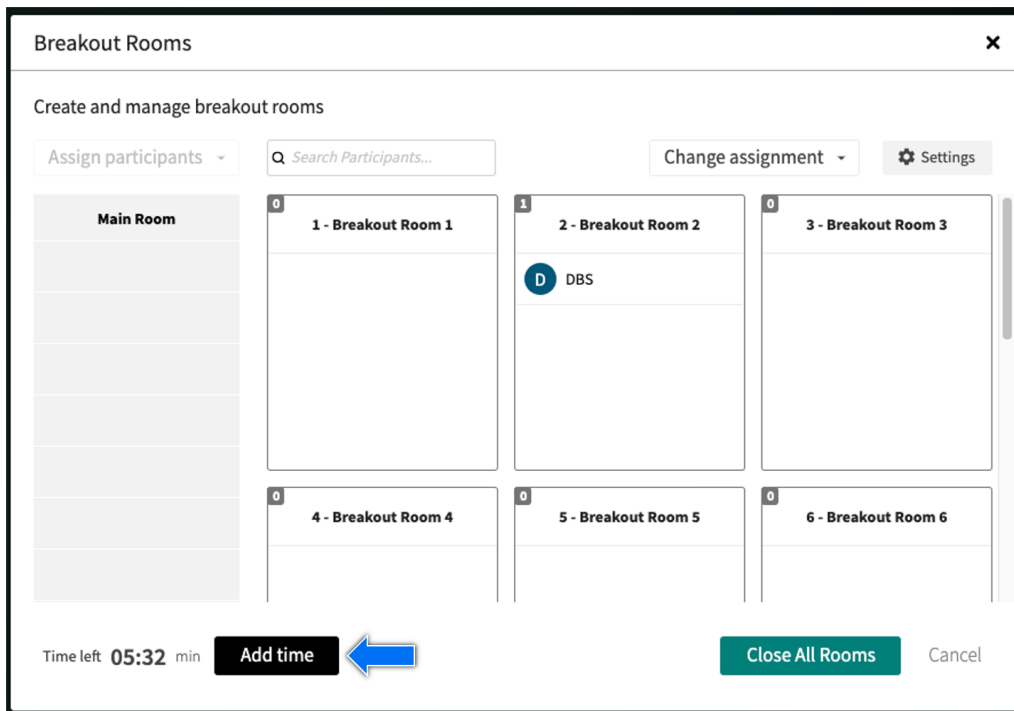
Breakout Rooms
×

Create and manage breakout rooms

Assign participants
Search Participants...
Change assignment
Settings

Main Room

0
1 - Breakout Room 1

1
2 - Breakout Room 2
D DBS

0
3 - Breakout Room 3

0
4 - Breakout Room 4

0
5 - Breakout Room 5

0
6 - Breakout Room 6

Time left 05:32 min
Add time
Close All Rooms
Cancel